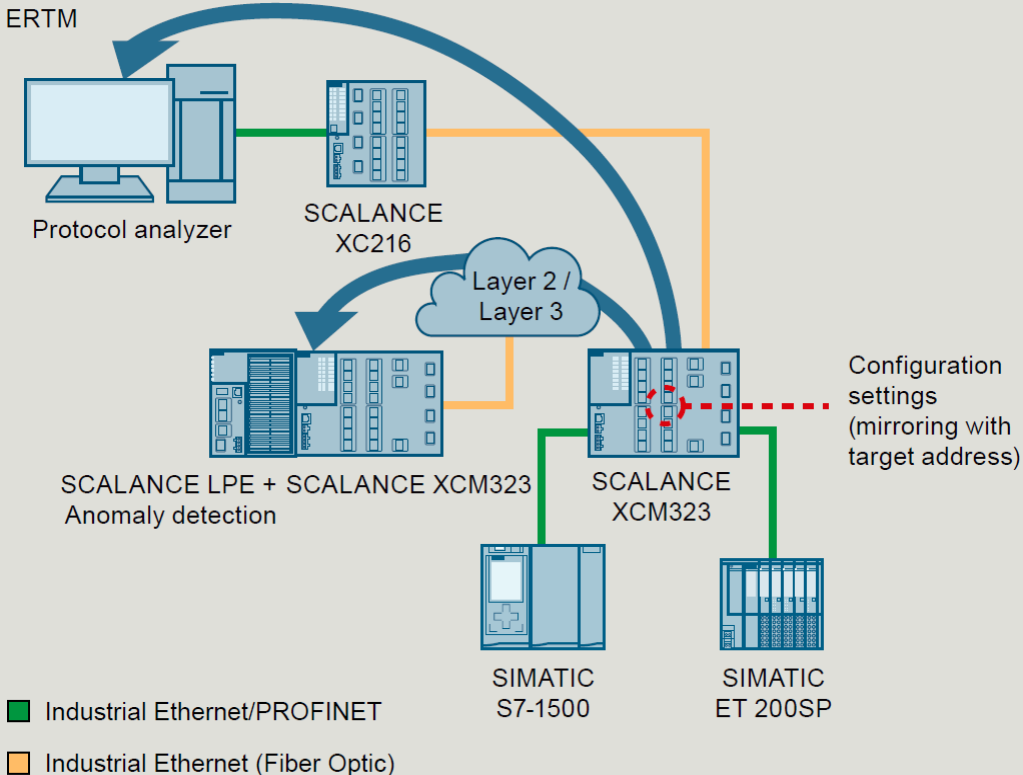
ERTM

Protocol analyzer

SCALANCE XC216

Layer 2 / Layer 3

Configuration settings (mirroring with target address)

SCALANCE LPE + SCALANCE XCM323
Anomaly detection

SCALANCE XCM323

SIMATIC S7-1500

SIMATIC ET 200SP

Industrial Ethernet/PROFINET

Industrial Ethernet (Fiber Optic)